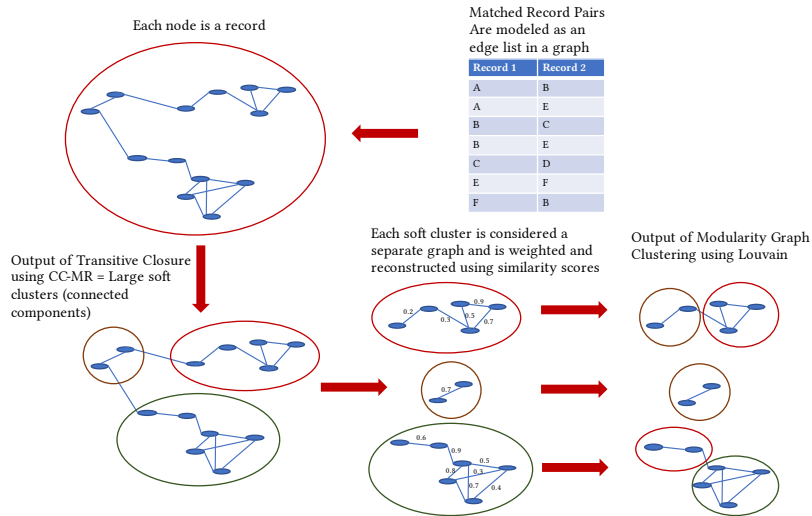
Each node is a record

Matched Record Pairs Are modeled as an edge list in a graph

| Record 1 | Record 2 |
|---|---|
| A | B |
| A | E |
| B | C |
| B | E |
| C | D |
| E | F |
| F | B |

Output of Transitive Closure using CC-MR = Large soft clusters (connected components)

Each soft cluster is considered a separate graph and is weighted and reconstructed using similarity scores

Output of Modularity Graph Clustering using Louvain

0.2
0.3
0.9
0.5
0.7

0.7

0.6
0.9
0.5
0.8
0.3
0.7
0.4